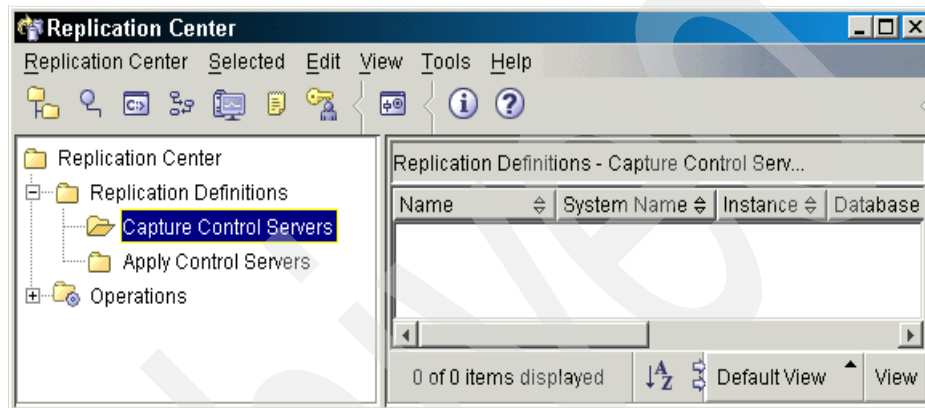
Replication Center

Replication Center Selected Edit View Tools Help

Replication Center
Replication Definitions
Capture Control Servers
Apply Control Servers
Operations

Replication Definitions - Capture Control Serv...

| Name | System Name | Instance | Database |
|---|---|---|---|

0 of 0 items displayed Default View View